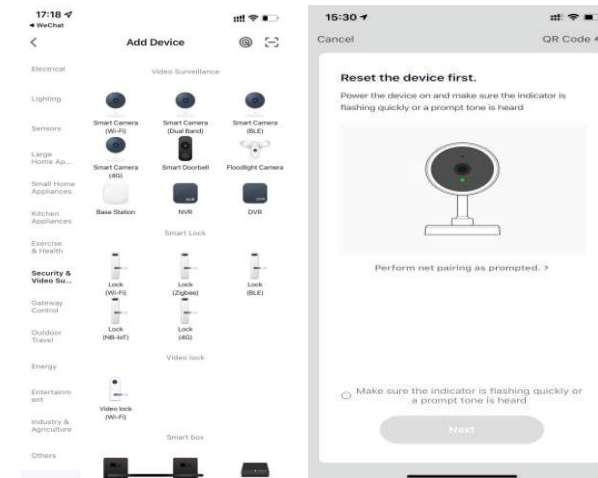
17:18
◂ WeChat

<

Add Device

Electrical

Lighting

Sensors

Large Home Ap...

Small Home Appliances

Kitchen Appliances

Exercise & Health

Security & Video Su...

Gateway Control

Outdoor Travel

Energy

Entertainment

Industry & Agriculture

Others

Video Surveillance

Smart Camera (Wi-Fi)

Smart Camera (Dual Band)

Smart Camera (BLE)

Smart Camera (4G)

Smart Doorbell

Floodlight Camera

Base Station

NVR

DVR

Smart Lock

Lock (Wi-Fi)

Lock (Zigbee)

Lock (BLE)

Lock (NB-IoT)

Lock (4G)

Video lock

Video lock (Wi-Fi)

Smart box

15:30

Cancel

QR Code

Reset the device first.

Power the device on and make sure the indicator is flashing quickly or a prompt tone is heard

Perform net pairing as prompted. >

Make sure the indicator is flashing quickly or a prompt tone is heard

Next